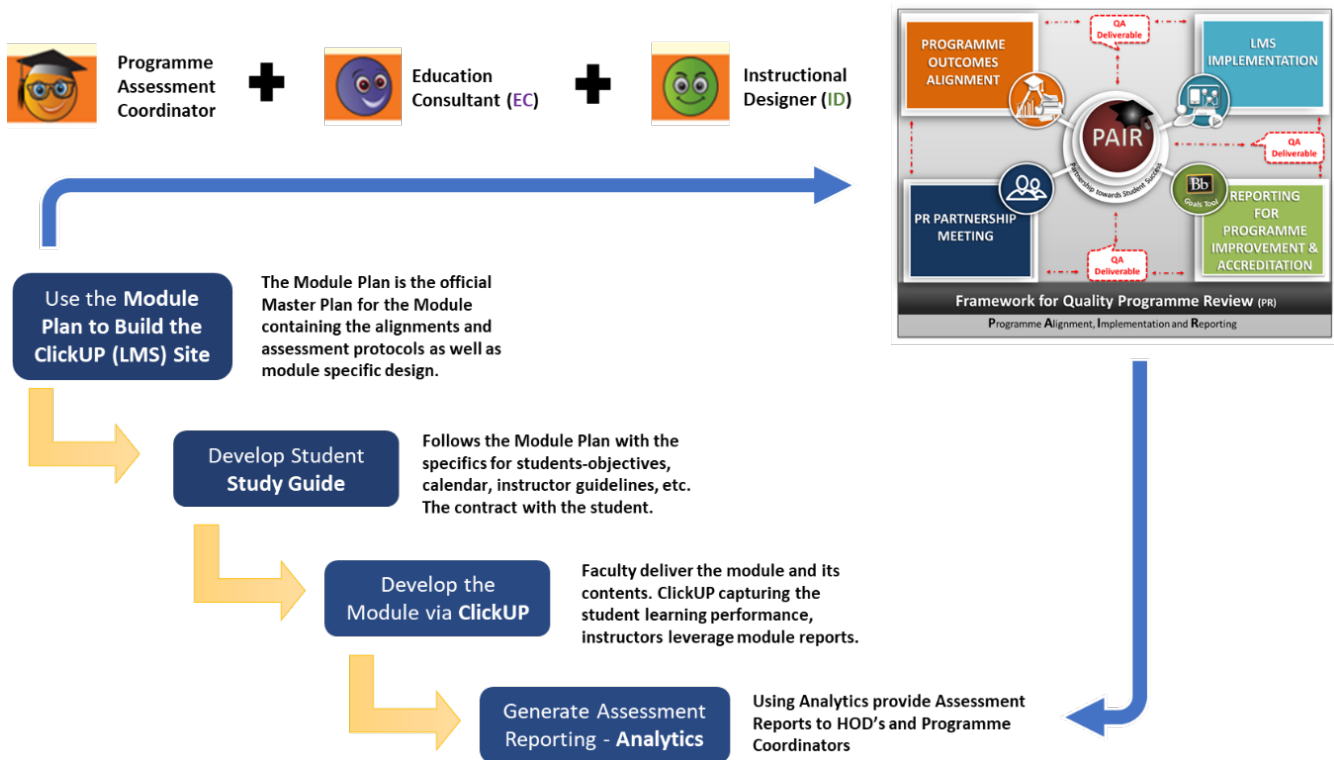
Programme Assessment Coordinator

Education Consultant (EC)

Instructional Designer (ID)

PROGRAMME OUTCOMES ALIGNMENT

QA Deliverable

LMS IMPLEMENTATION

PAIR

Partnership towards Student Success

QA Deliverable

Bb Goals Tool

PR PARTNERSHIP MEETING

REPORTING FOR PROGRAMME IMPROVEMENT & ACCREDITATION

QA Deliverable

Framework for Quality Programme Review (PR)

Programme Alignment, Implementation and Reporting

Use the Module Plan to Build the ClickUP (LMS) Site

The Module Plan is the official Master Plan for the Module containing the alignments and assessment protocols as well as module specific design.

Develop Student Study Guide

Follows the Module Plan with the specifics for students-objectives, calendar, instructor guidelines, etc. The contract with the student.

Develop the Module via ClickUP

Faculty deliver the module and its contents. ClickUP capturing the student learning performance, instructors leverage module reports.

Generate Assessment Reporting - Analytics

Using Analytics provide Assessment Reports to HOD's and Programme Coordinators